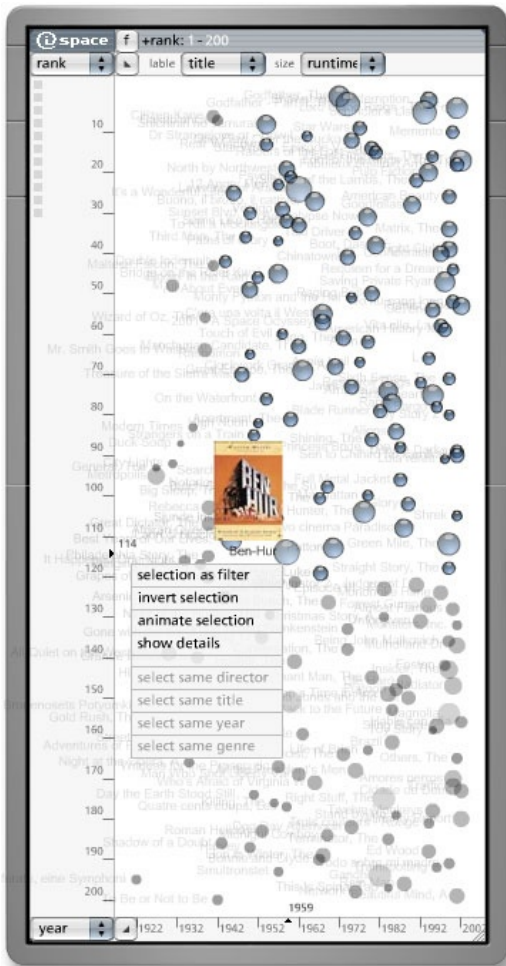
space f +rank: 1 - 200

rank lable title size runtime

10
20
30
40
50
60
70
80
90
100
110
114
120
130
140
150
160
170
180
190
200

Godfather, The
Memento
Star Wars
North by Northwest
American Beauty
Matrix, The
Chinatown
Requiem for a Dream
Saving Private Ryan
Monty Python and the Holy Grail
Touch of Evil
Manchurian Candidate, The
Wizard of Oz, The
Mr. Smith Goes to Washington
On the Waterfront
Blade Runner
Modern Times
Shining, The
Full Metal Jacket
Big Sleep, The
Hunter, The
Shrek
Rebecca
Green Mile, The
Straight Story, The
Being John Malkovich
Ben-Hur
Back to the Future
Day the Earth Stood Still, The
Right Stuff, The
Others, The
Gold Rush, The
Ed Wood
Stand by Me
Sound of Music, The
To Be or Not to Be

selection as filter
invert selection
animate selection
show details
select same director
select same title
select same year
select same genre

year 1922 1932 1942 1952 1959 1962 1972 1982 1992 2002